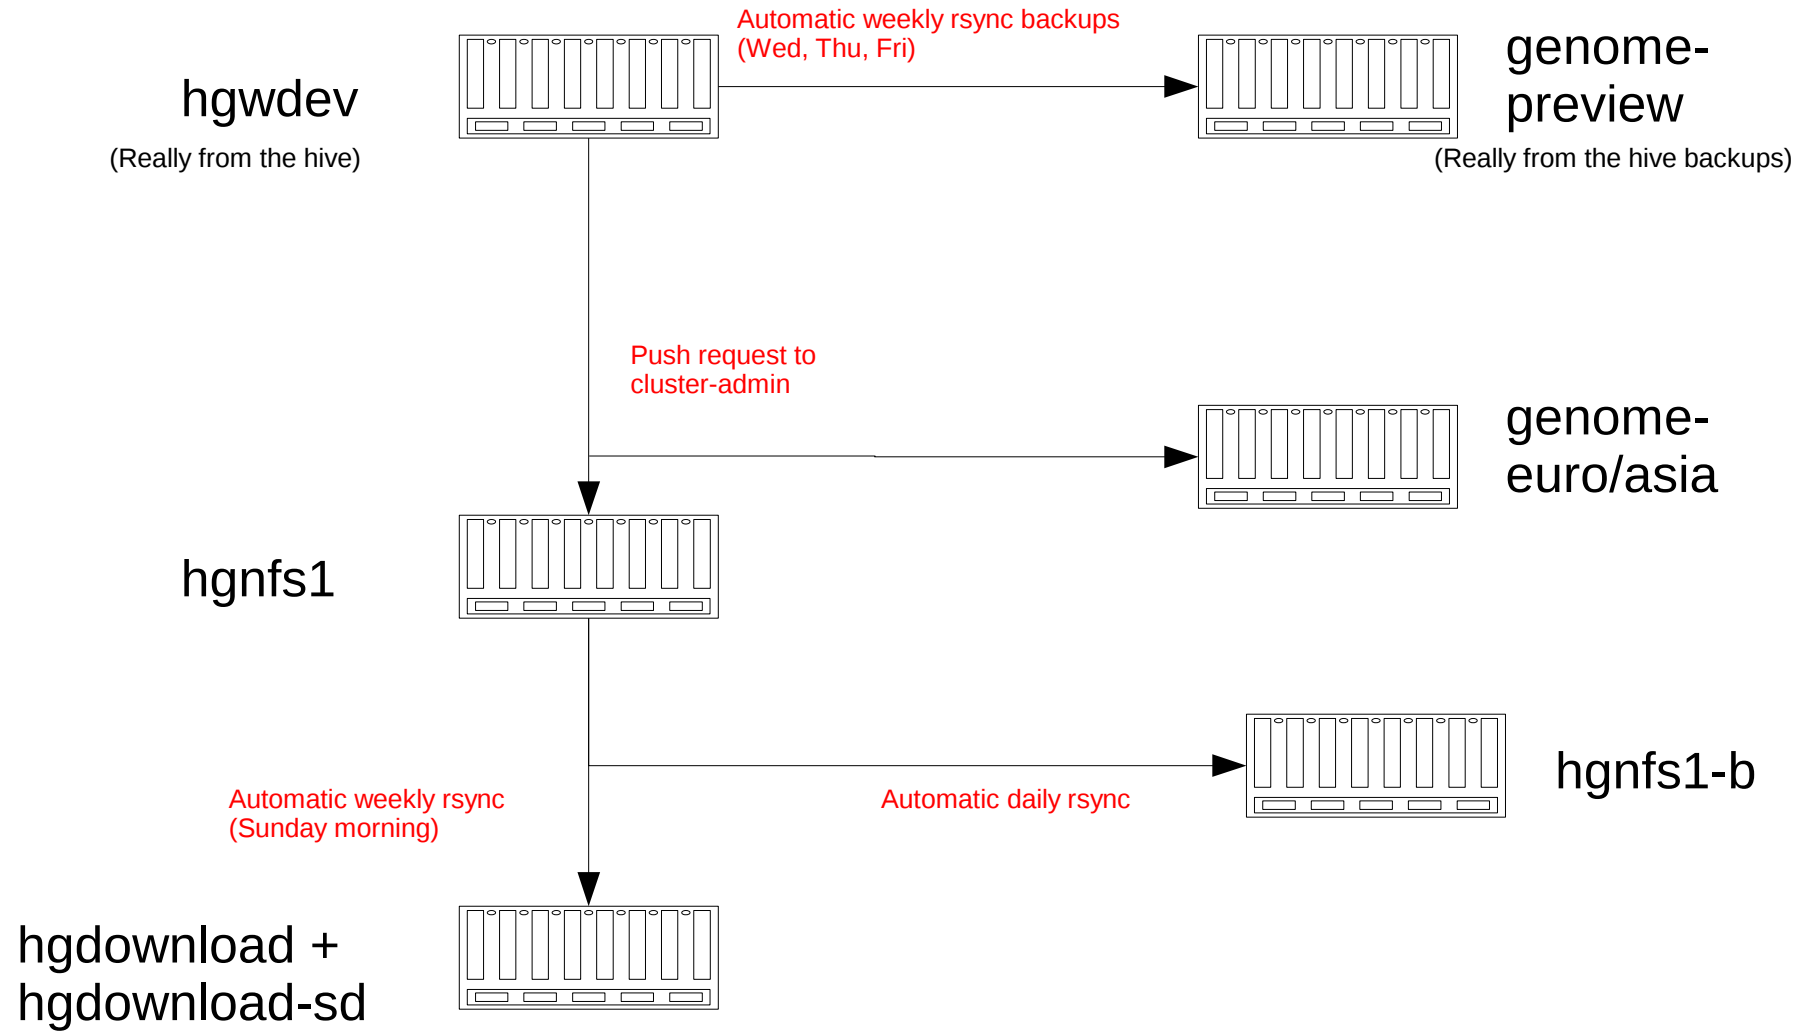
hgwdev
(Really from the hive)

Automatic weekly rsync backups
(Wed, Thu, Fri)

genome-preview
(Really from the hive backups)

Push request to
cluster-admin

genome-euro/asia

hgnfs1

hgnfs1-b

Automatic weekly rsync
(Sunday morning)

Automatic daily rsync

hgdownload +
hgdownload-sd